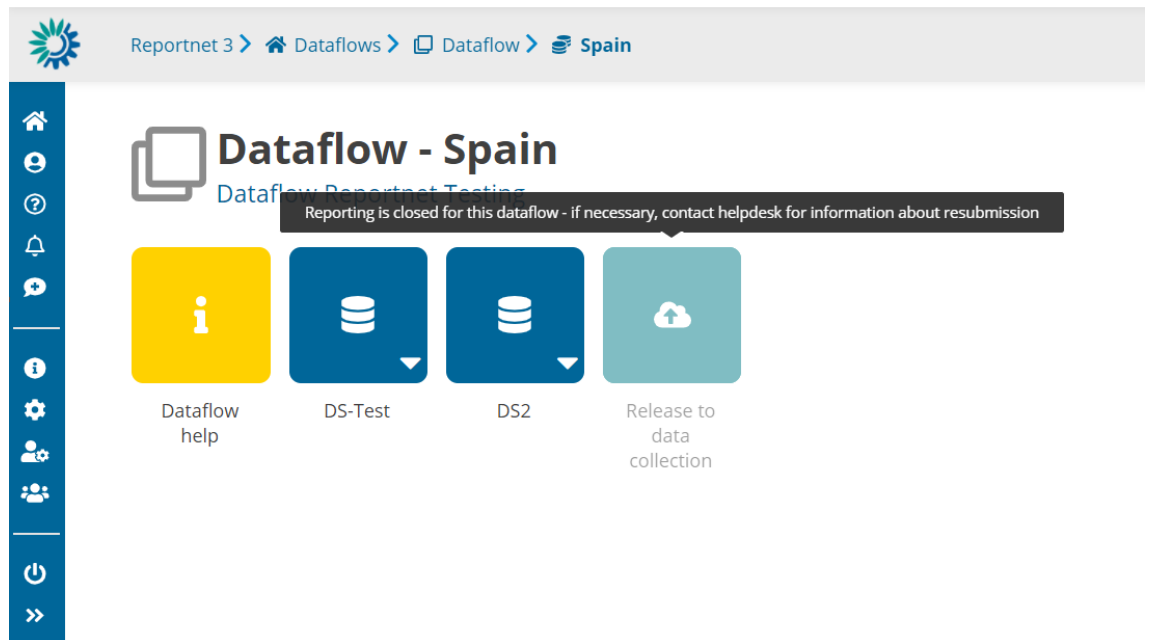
Reportnet 3 > Dataflows > Dataflow > Spain

Dataflow - Spain

Dataflow Reportnet Testing

Reporting is closed for this dataflow - if necessary, contact helpdesk for information about resubmission

Dataflow help

DS-Test

DS2

Release to data collection